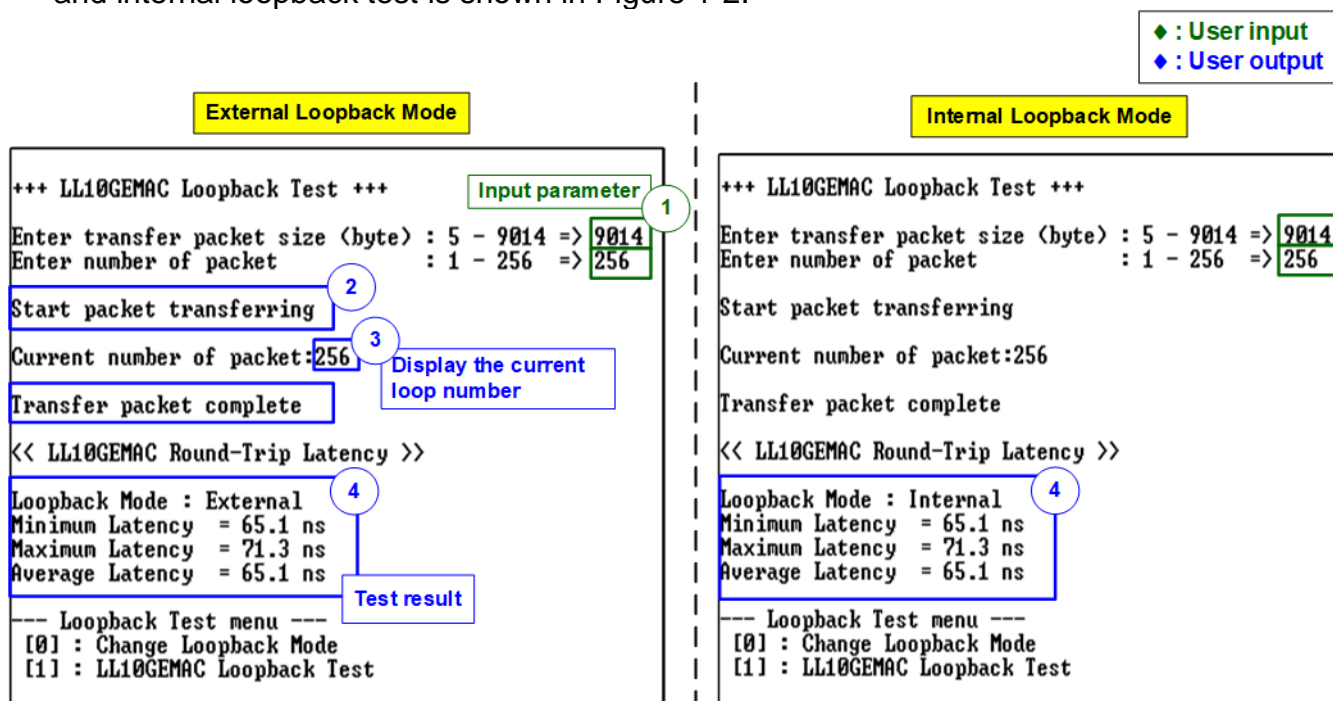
and internal loopback test is shown in Figure 4-2.

♦ : User input
♦ : User output

External Loopback Mode

+++ LL10GEMAC Loopback Test +++

Input parameter 1

Enter transfer packet size (byte) : 5 - 9014 => 9014
Enter number of packet : 1 - 256 => 256

Start packet transferring 2

Current number of packet:256 3 Display the current loop number

Transfer packet complete

<< LL10GEMAC Round-Trip Latency >>

Loopback Mode : External 4
Minimum Latency = 65.1 ns
Maximum Latency = 71.3 ns
Average Latency = 65.1 ns

Test result

--- Loopback Test menu ---
[0] : Change Loopback Mode
[1] : LL10GEMAC Loopback Test

Internal Loopback Mode

+++ LL10GEMAC Loopback Test +++

Enter transfer packet size (byte) : 5 - 9014 => 9014
Enter number of packet : 1 - 256 => 256

Start packet transferring

Current number of packet:256

Transfer packet complete

<< LL10GEMAC Round-Trip Latency >>

Loopback Mode : Internal 4
Minimum Latency = 65.1 ns
Maximum Latency = 71.3 ns
Average Latency = 65.1 ns

--- Loopback Test menu ---
[0] : Change Loopback Mode
[1] : LL10GEMAC Loopback Test